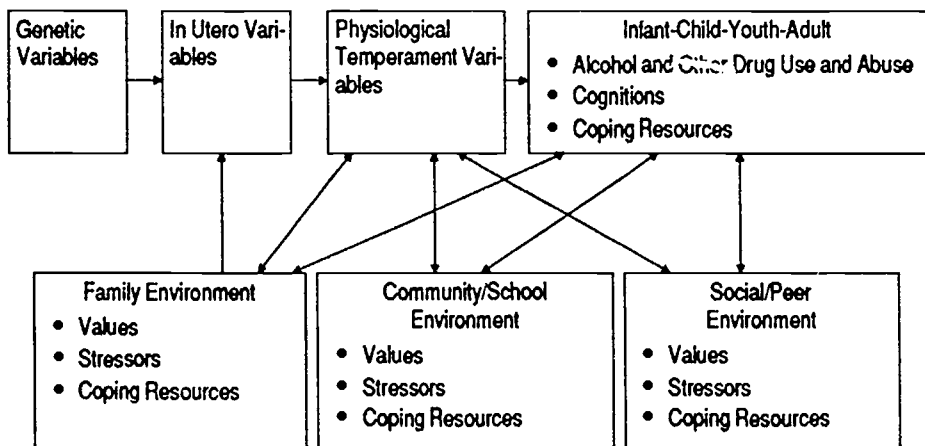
Genetic Variables

In Utero Variables

Physiological Temperament Variables

Infant-Child-Youth-Adult
- Alcohol and Other Drug Use and Abuse
- Cognitions
- Coping Resources

Family Environment
- Values
- Stressors
- Coping Resources

Community/School Environment
- Values
- Stressors
- Coping Resources

Social/Peer Environment
- Values
- Stressors
- Coping Resources